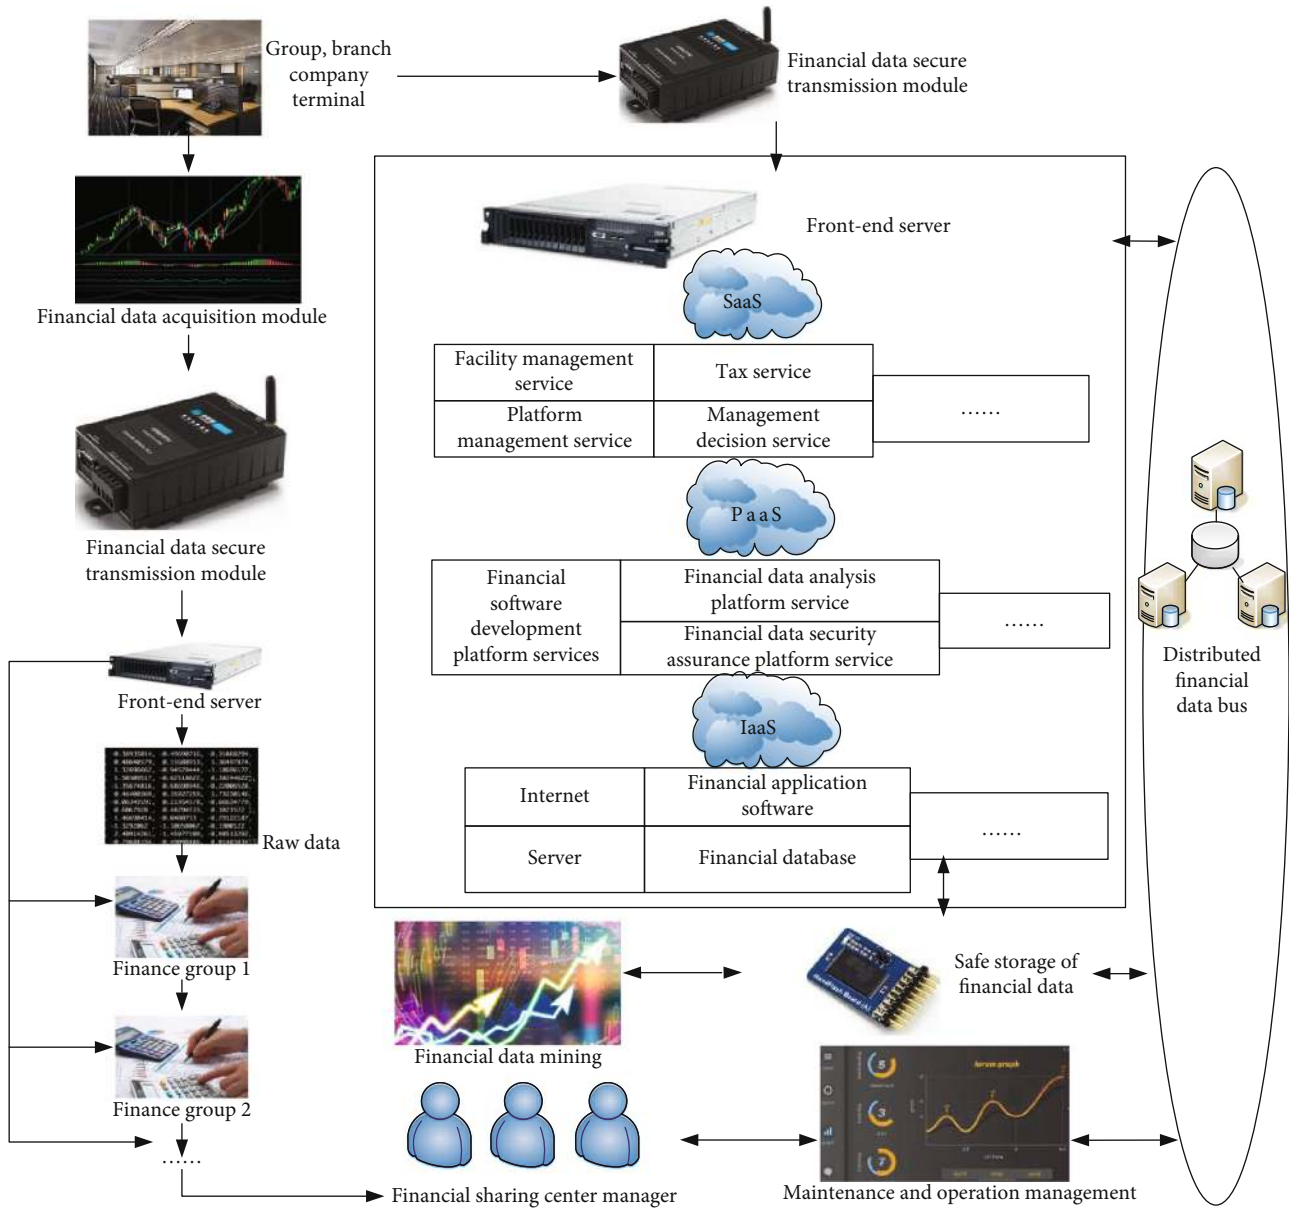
Group, branch company terminal

Financial data secure transmission module

Financial data acquisition module

Front-end server

SaaS

| Facility management service | Tax service |
|---|---|
| Platform management service | Management decision service |

……

PaaS

| Financial software development platform services | Financial data analysis platform service |
|---|---|
| | Financial data security assurance platform service |

……

IaaS

| Internet | Financial application software |
|---|---|
| Server | Financial database |

……

Financial data secure transmission module

Front-end server

Raw data

Finance group 1

Finance group 2

……

Distributed financial data bus

Financial data mining

Safe storage of financial data

Financial sharing center manager

Maintenance and operation management